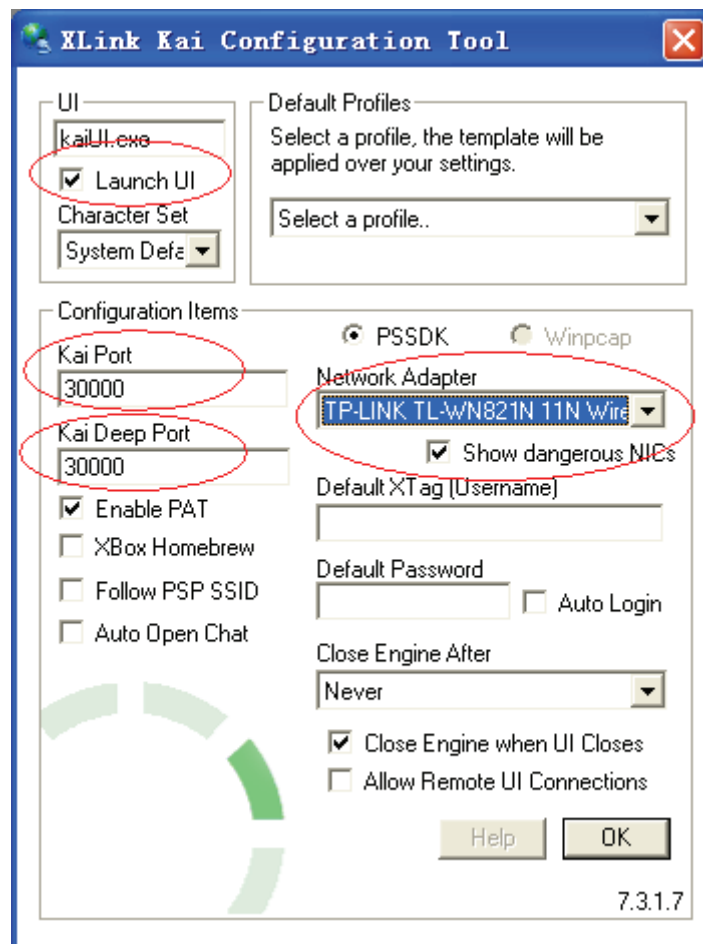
XLink Kai Configuration Tool

UI
kaiUI.exe
Launch UI
Character Set
System Defa

Default Profiles
Select a profile, the template will be applied over your settings.
Select a profile..

Configuration Items
Kai Port
30000
Kai Deep Port
30000
Enable PAT
XBox Homebrew
Follow PSP SSID
Auto Open Chat

PSSDK
Winpcap
Network Adapter
TP-LINK TL-WN821N 11N Wire
Show dangerous NICs
Default XTag (Username)
Default Password
Auto Login
Close Engine After
Never
Close Engine when UI Closes
Allow Remote UI Connections
Help
OK
7.3.1.7